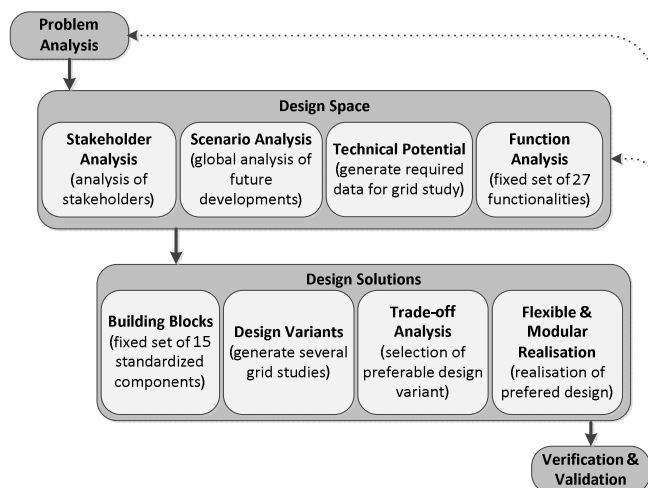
Problem Analysis

Design Space

Stakeholder Analysis (analysis of stakeholders)

Scenario Analysis (global analysis of future developments)

Technical Potential (generate required data for grid study)

Function Analysis (fixed set of 27 functionalities)

Design Solutions

Building Blocks (fixed set of 15 standardized components)

Design Variants (generate several grid studies)

Trade-off Analysis (selection of preferable design variant)

Flexible & Modular Realisation (realisation of prefered design)

Verification & Validation